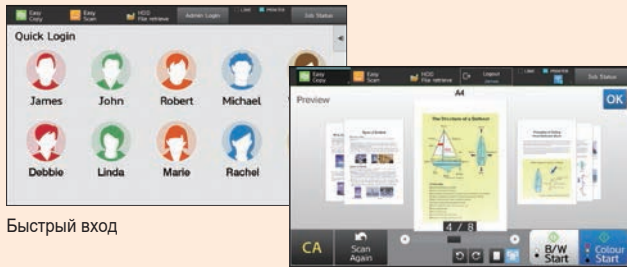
Easy Copy
Easy Scan
HDD File retrieval
Admin Login
Job Status

Quick Login

James
John
Robert
Michael
Debbie
Linda
Marie
Rachel

Быстрый вход

Easy Copy
Easy Scan
HDD File retrieval
Logout
Job Status

Preview
OK
A4

The Structure of a Sailboat

4 / 8

CA
Scan Again
B/W Start
Colour Start